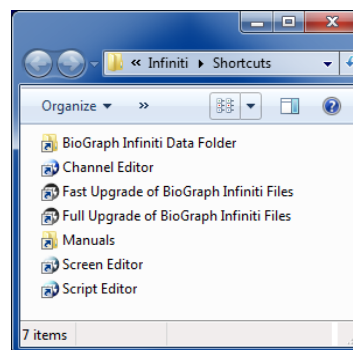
« Infiniti ▸ Shortcuts

Organize ▾ »

BioGraph Infiniti Data Folder
Channel Editor
Fast Upgrade of BioGraph Infiniti Files
Full Upgrade of BioGraph Infiniti Files
Manuals
Screen Editor
Script Editor

7 items